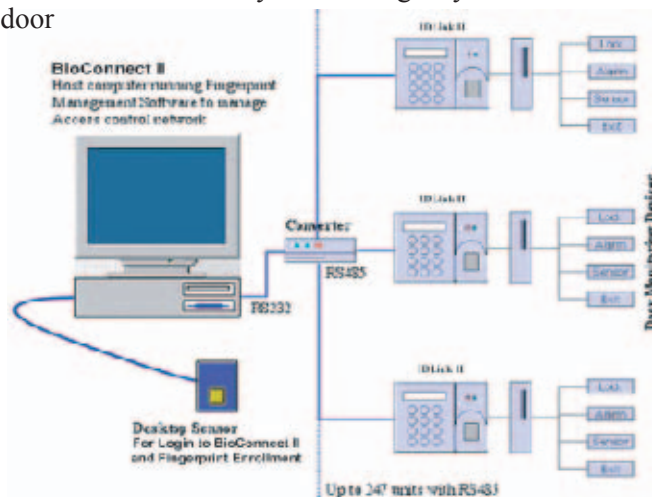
door

BioConnect II
Host computer running Fingerprint Management Software to manage Access control network

IDLink II
Lock
Alarm
Sensor
Exit

Converter
RS485
RS232

IDLink II
Lock
Alarm
Sensor
Exit

Door Monitoring Devices

IDLink II
Lock
Alarm
Sensor
Exit

Desktop Sensor
For Login to BioConnect II and Fingerprint Enrollment

Up to 247 units with RS485